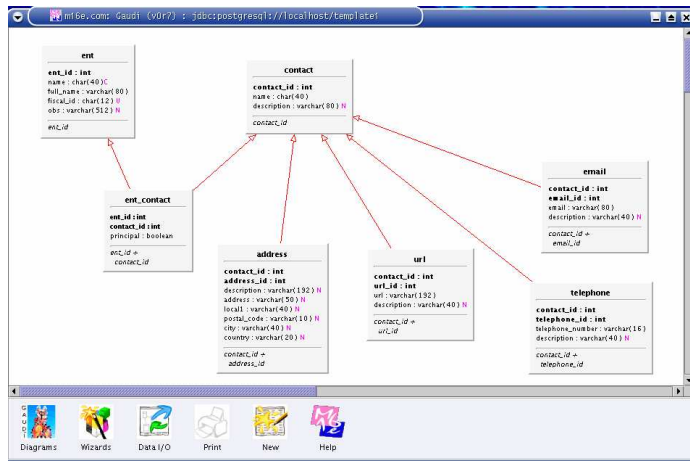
mi6e.com: Gaudi (v0r7) : jdbc:postgresql://localhost/template1

ent
ent_id : int
name : char(40) C
full_name : varchar(80)
fiscal_id : char(12) U
obs : varchar(512) N
ent_id

contact
contact_id : int
name : char(40)
description : varchar(80) N
contact_id

ent_contact
ent_id : int
contact_id : int
principal : boolean
ent_id + contact_id

address
contact_id : int
address_id : int
description : varchar(192) N
address : varchar(50) N
local1 : varchar(40) N
postal_code : varchar(10) N
city : varchar(40) N
country : varchar(20) N
contact_id + address_id

url
contact_id : int
url_id : int
url : varchar(192)
description : varchar(40) N
contact_id + url_id

email
contact_id : int
email_id : int
email : varchar(80)
description : varchar(40) N
contact_id + email_id

telephone
contact_id : int
telephone_id : int
telephone_number : varchar(16)
description : varchar(40) N
contact_id + telephone_id

GAUDI

Diagrams Wizards Data I/O Print New Help